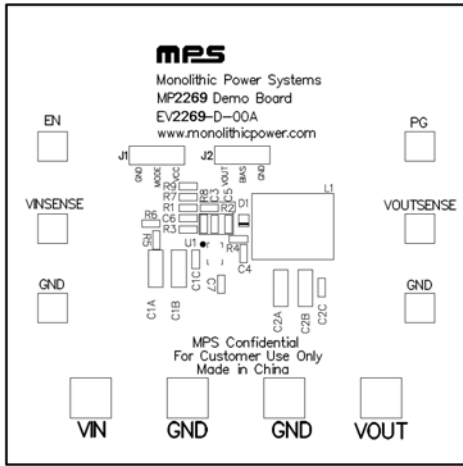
mps
Monolithic Power Systems
MP2269 Demo Board
EV2269-D-00A
www.monolithicpower.com

EN

PG

J1
GND MODE VCC

J2
VOUT BIAS GND

L1

VINSENSE

VOUTSENSE

R9
R7
R1
C6
R3
R8
C3
R2
C5
D1
R6
C8
U1
R4
C4

GND

GND

C1A
C1B
C1C
C7
C2A
C2B
C2C

MPS Confidential
For Customer Use Only
Made in China

VIN
GND
GND
VOUT